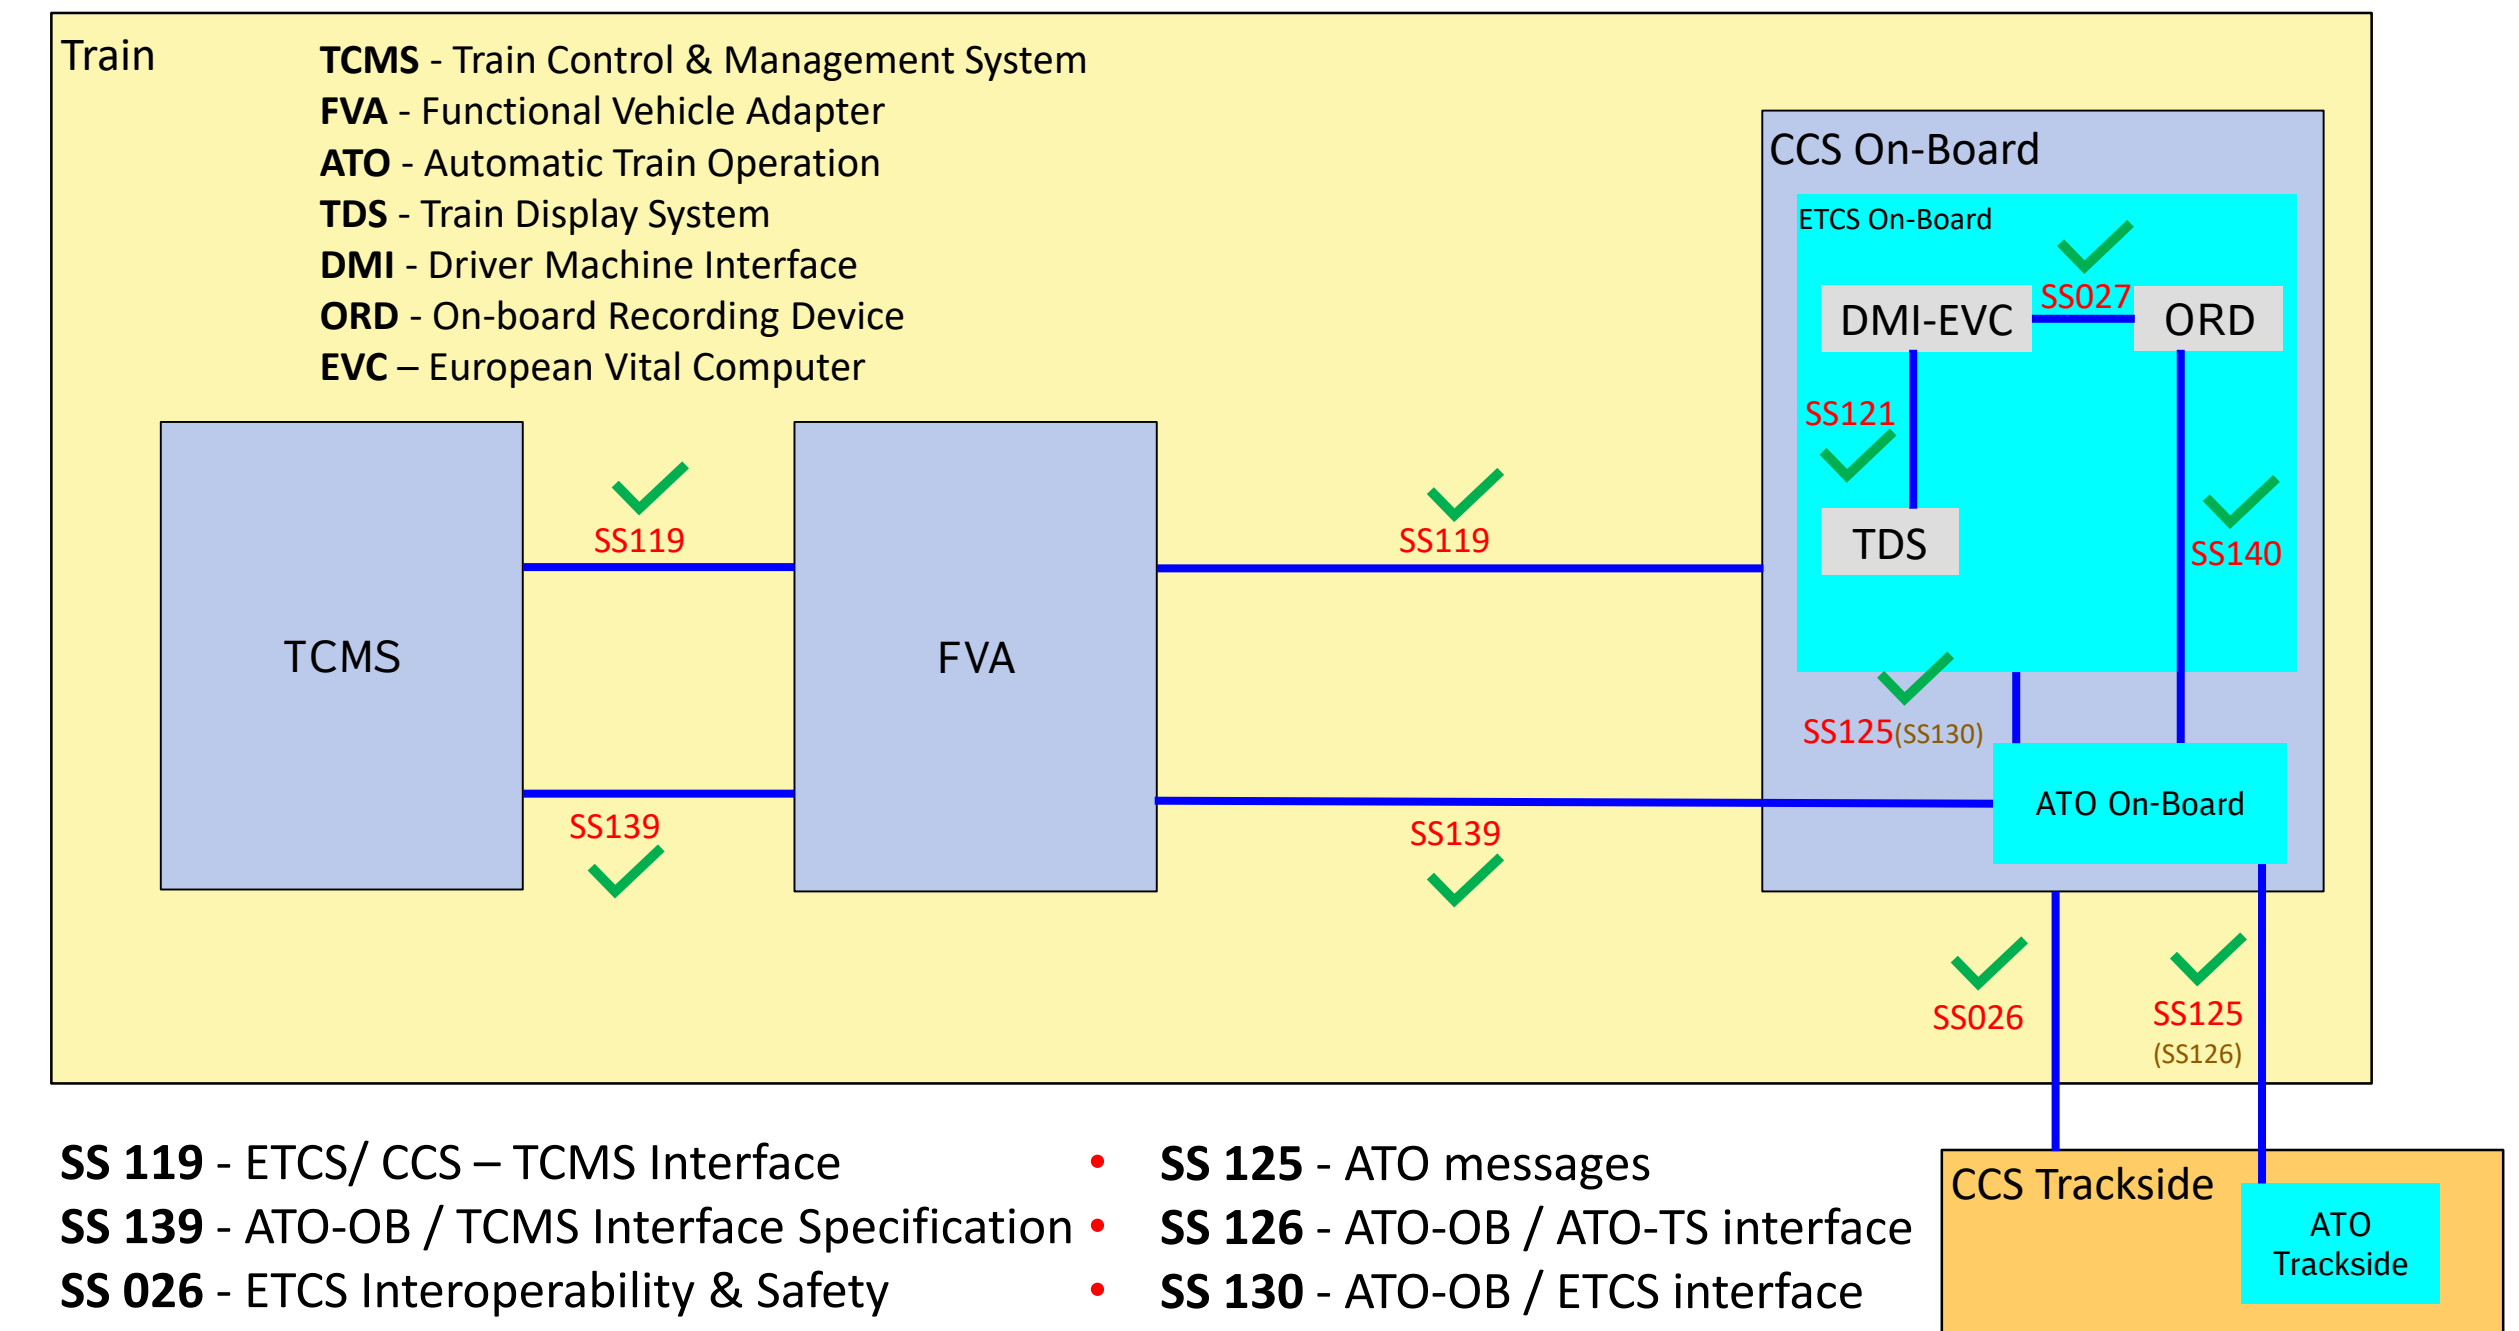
Train

**TCMS** - Train Control & Management System
**FVA** - Functional Vehicle Adapter
**ATO** - Automatic Train Operation
**TDS** - Train Display System
**DMI** - Driver Machine Interface
**ORD** - On-board Recording Device
**EVC** – European Vital Computer

CCS On-Board

ETCS On-Board

SS027

DMI-EVC

ORD

SS121

TDS

SS140

SS125(SS130)

ATO On-Board

TCMS

SS119

SS139

FVA

SS119

SS139

SS026

SS125
(SS126)

CCS Trackside

ATO Trackside

**SS 119** - ETCS/ CCS – TCMS Interface
**SS 139** - ATO-OB / TCMS Interface Specification
**SS 026** - ETCS Interoperability & Safety

• **SS 125** - ATO messages
• **SS 126** - ATO-OB / ATO-TS interface
• **SS 130** - ATO-OB / ETCS interface